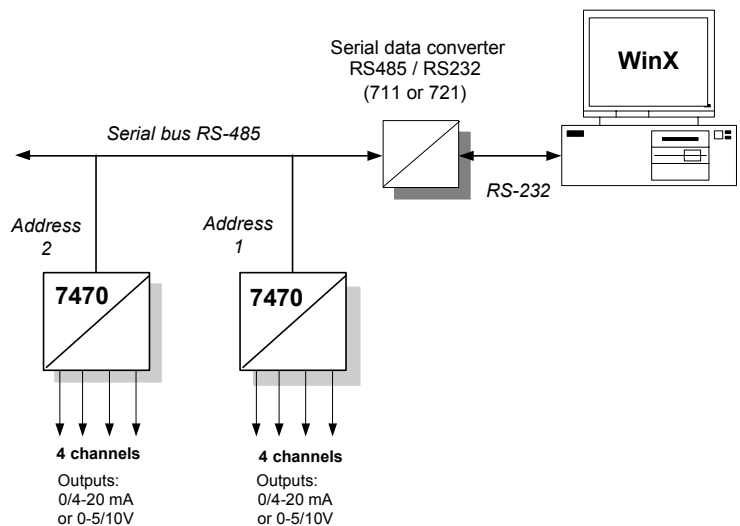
Serial data converter
RS485 / RS232
(711 or 721)

WinX

Serial bus RS-485

RS-232

Address
2

Address
1

7470

7470

4 channels

Outputs:
0/4-20 mA
or 0-5/10V

4 channels

Outputs:
0/4-20 mA
or 0-5/10V